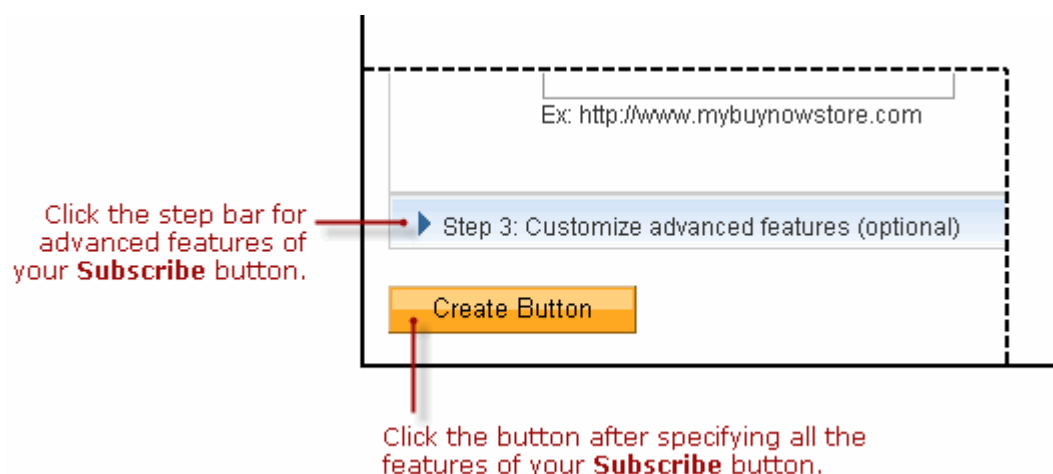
Ex: http://www.mybuynowstore.com

Click the step bar for advanced features of your **Subscribe** button.

Step 3: Customize advanced features (optional)

Create Button

Click the button after specifying all the features of your **Subscribe** button.